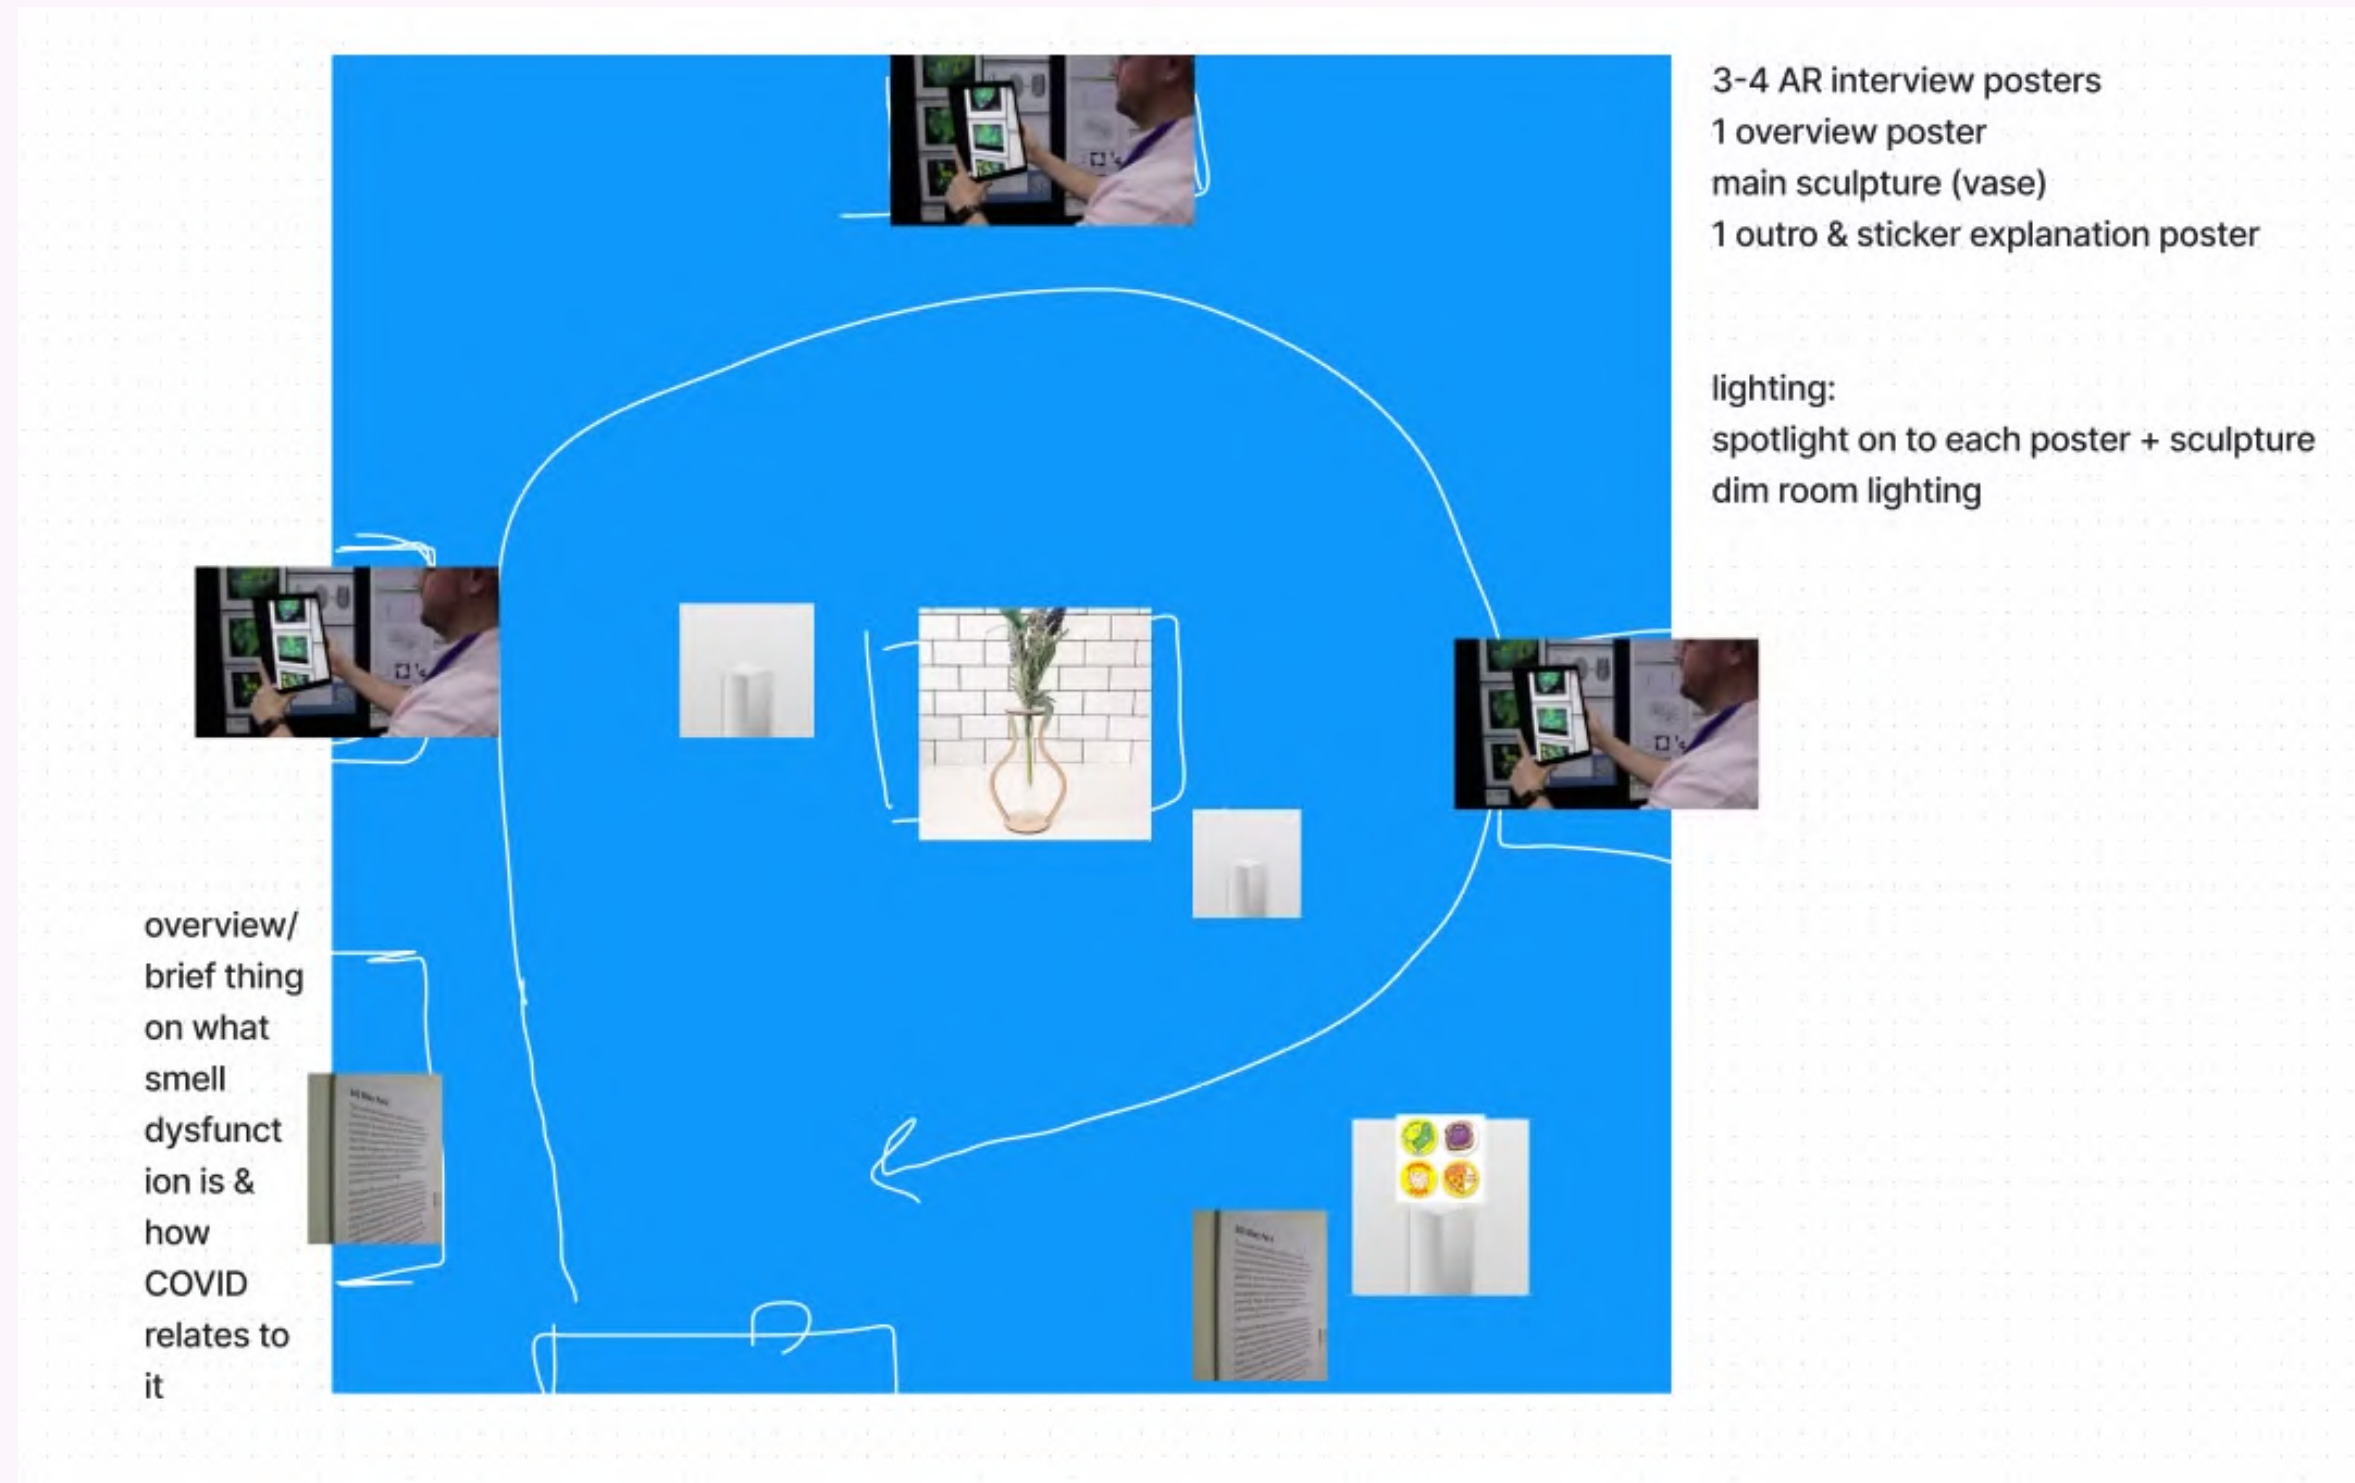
3-4 AR interview posters
1 overview poster
main sculpture (vase)
1 outro & sticker explanation poster

lighting:
spotlight on to each poster + sculpture
dim room lighting

overview/ brief thing on what smell dysfunct ion is & how COVID relates to it